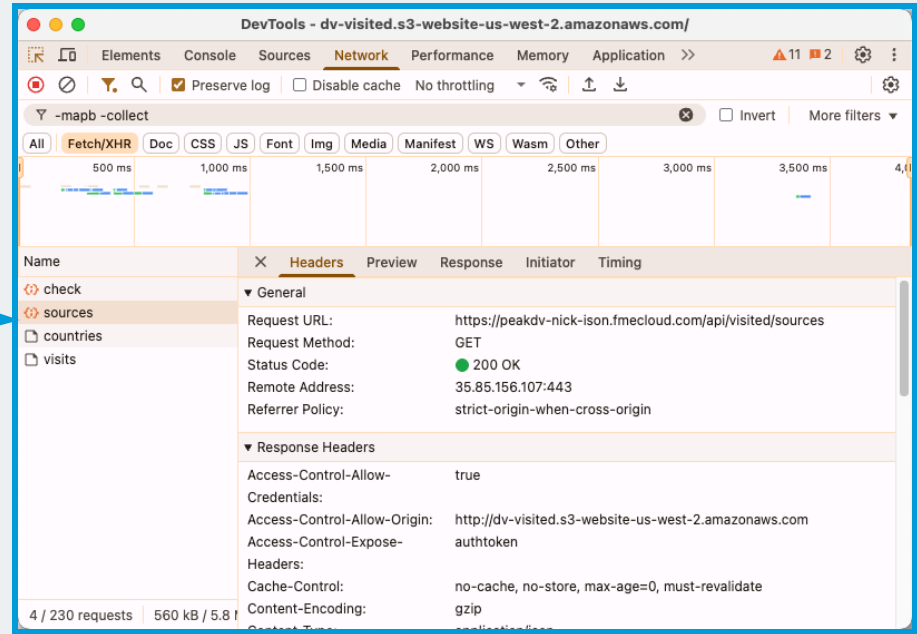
DevTools - dv-visited.s3-website-us-west-2.amazonaws.com/

Elements Console Sources Network Performance Memory Application >> ⚠11 2

Preserve log Disable cache No throttling

-mapb -collect Invert More filters

All Fetch/XHR Doc CSS JS Font Img Media Manifest WS Wasm Other

500 ms 1,000 ms 1,500 ms 2,000 ms 2,500 ms 3,000 ms 3,500 ms 4,0

Name
check
sources
countries
visits

4 / 230 requests 560 kB / 5.8 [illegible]

Headers Preview Response Initiator Timing

▼ General

| | |
|---|---|
| Request URL: | https://peakdv-nick-ison.fmecloud.com/api/visited/sources |
| Request Method: | GET |
| Status Code: | 200 OK |
| Remote Address: | 35.85.156.107:443 |
| Referrer Policy: | strict-origin-when-cross-origin |

▼ Response Headers

| | |
|---|---|
| Access-Control-Allow-Credentials: | true |
| Access-Control-Allow-Origin: | http://dv-visited.s3-website-us-west-2.amazonaws.com |
| Access-Control-Expose-Headers: | authtoken |
| Cache-Control: | no-cache, no-store, max-age=0, must-revalidate |
| Content-Encoding: | gzip |
| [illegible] | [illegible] |